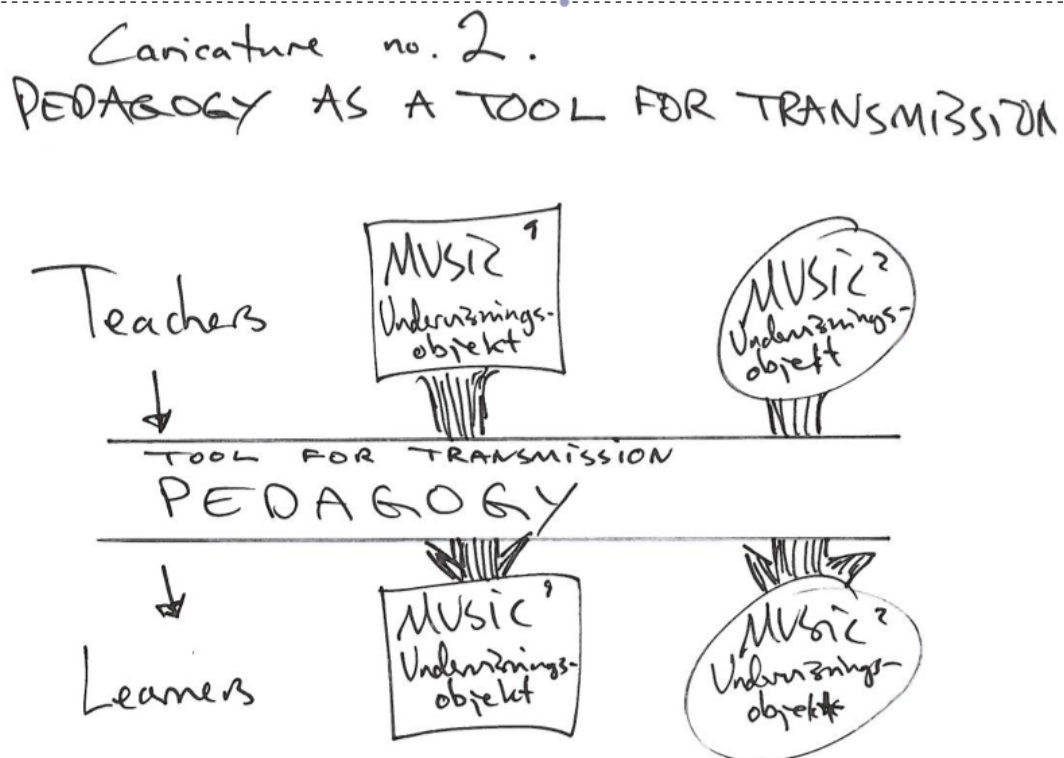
Caricature no. 2.
PEDAGOGY AS A TOOL FOR TRANSMISSION

Teachers

MUSIC$^1$
Undervisnings-objekt

MUSIC$^2$
Undervisnings-objekt

TOOL FOR TRANSMISSION
PEDAGOGY

Learners

MUSIC$^1$
Undervisnings-objekt

MUSIC$^2$
Undervisnings-objekt